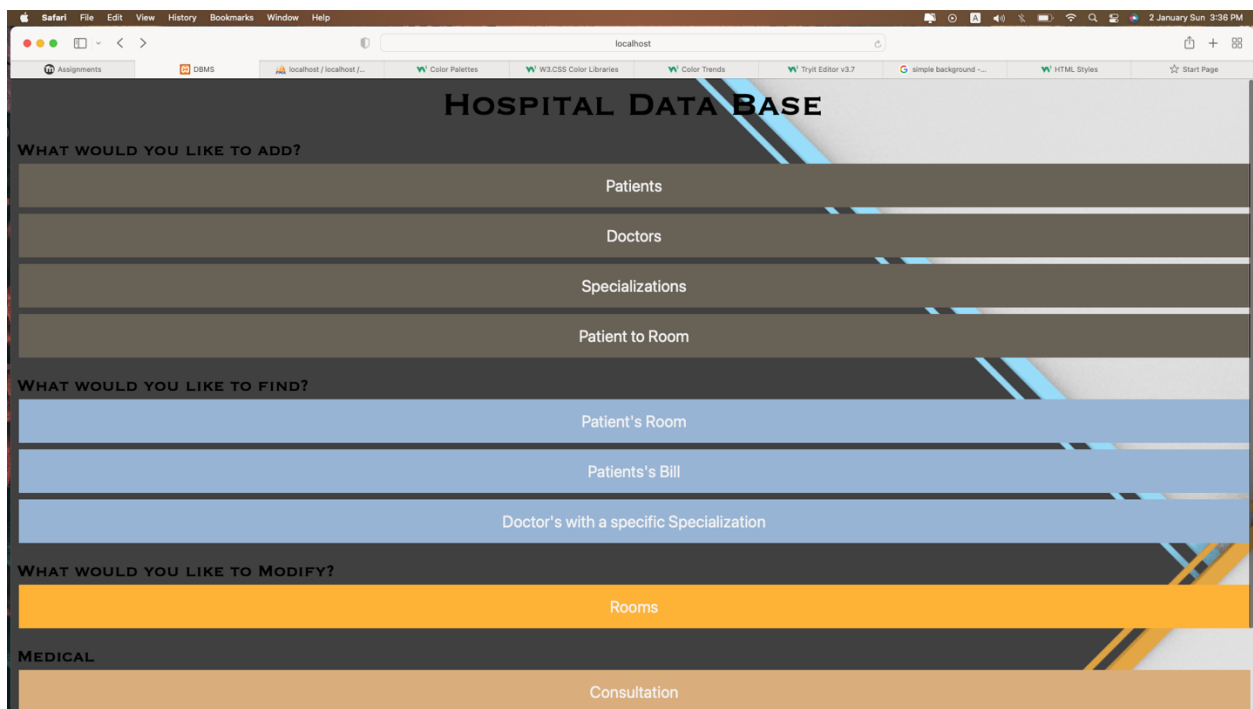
Safari File Edit View History Bookmarks Window Help

2 January Sun 3:36 PM

localhost

Assignments
DBMS
localhost / localhost /...
Color Palettes
W3.CSS Color Libraries
Color Trends
Tryit Editor v3.7
simple background -...
HTML Styles
Start Page

Hospital Data Base

What would you like to add?

Patients

Doctors

Specializations

Patient to Room

What would you like to find?

Patient's Room

Patients's Bill

Doctor's with a specific Specialization

What would you like to Modify?

Rooms

Medical

Consultation